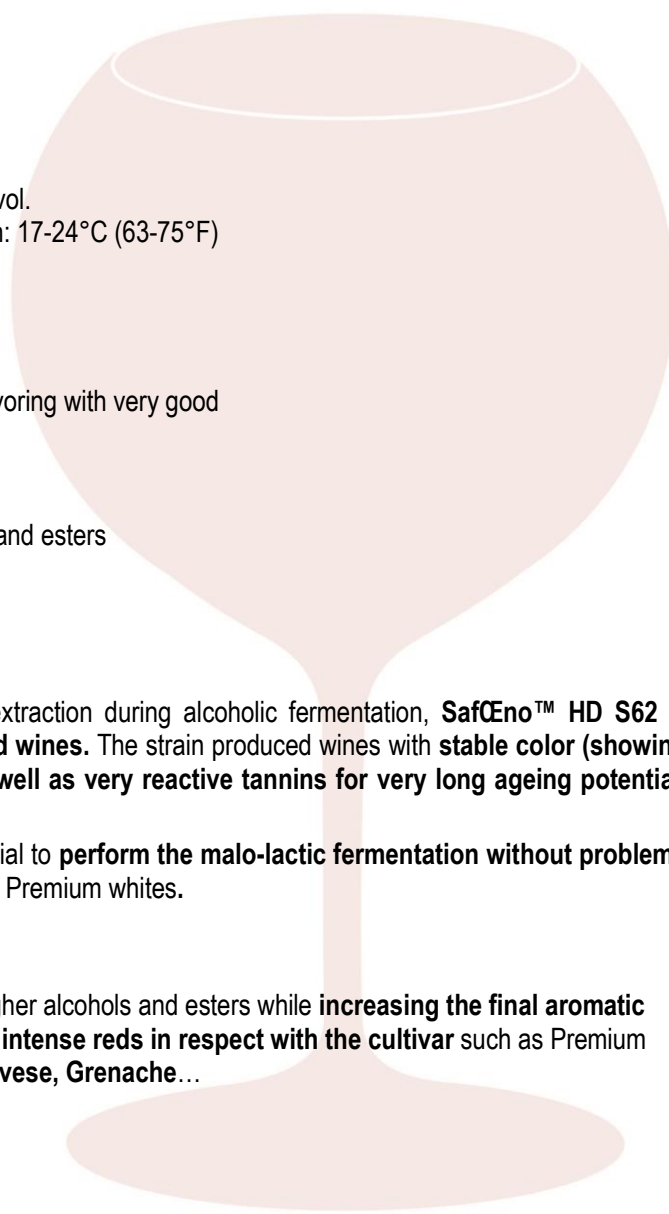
vol.
: 17-24°C (63-75°F)

voring with very good

and esters

extraction during alcoholic fermentation, **SafŒno™ HD S62** d wines. The strain produced wines with stable color (showin well as very reactive tannins for very long ageing potentia

ial to perform the malo-lactic fermentation without problem Premium whites.

her alcohols and esters while increasing the final aromatic intense reds in respect with the cultivar such as Premium vese, Grenache…